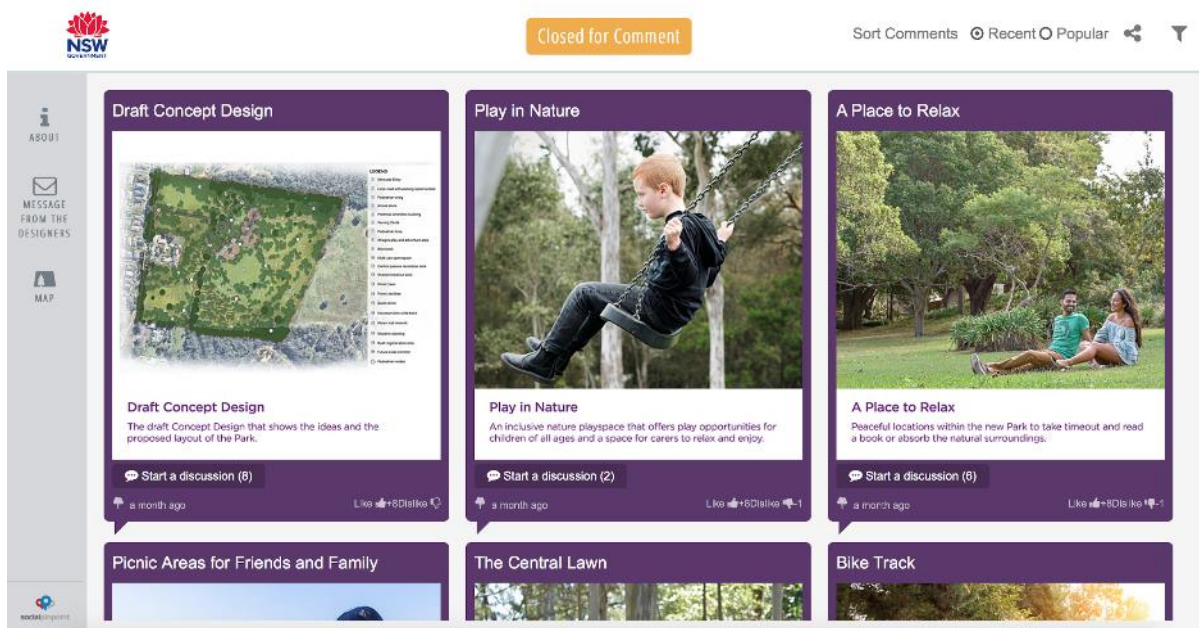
NSW GOVERNMENT

Closed for Comment

Sort Comments Recent Popular

ABOUT

MESSAGE FROM THE DESIGNERS

MAP

socialpinpoint

Draft Concept Design

LEGEND

Draft Concept Design

The draft Concept Design that shows the ideas and the proposed layout of the Park.

Start a discussion (8)

a month ago

Like +8 Dislike

Play in Nature

Play in Nature

An inclusive nature playspace that offers play opportunities for children of all ages and a space for carers to relax and enjoy.

Start a discussion (2)

a month ago

Like +6 Dislike -1

A Place to Relax

A Place to Relax

Peaceful locations within the new Park to take timeout and read a book or absorb the natural surroundings.

Start a discussion (6)

a month ago

Like +8 Dislike -1

Picnic Areas for Friends and Family

The Central Lawn

Bike Track